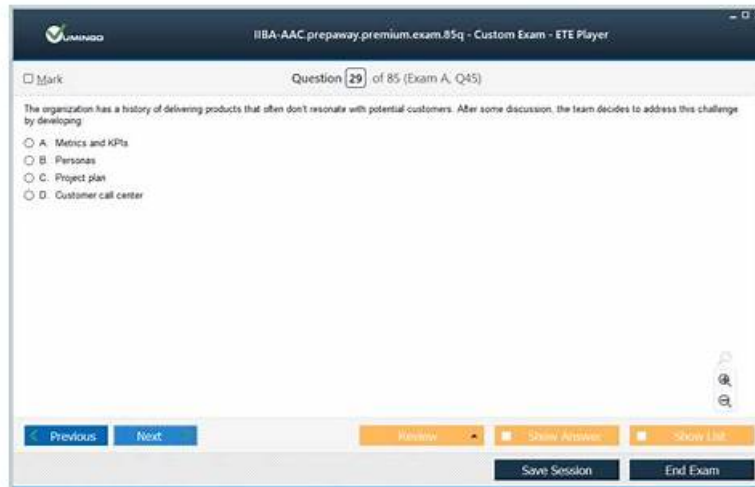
VUMINGO

IIBA-AAC.prepaway.premium.exam.85q - Custom Exam - ETE Player

Mark

Question 29 of 85 (Exam A, Q45)

The organization has a history of delivering products that often don't resonate with potential customers. After some discussion, the team decides to address this challenge by developing:

A. Metrics and KPIs
B. Personas
C. Project plan
D. Customer call center

Previous
Next
Review
Show Answer
Show List
Save Session
End Exam